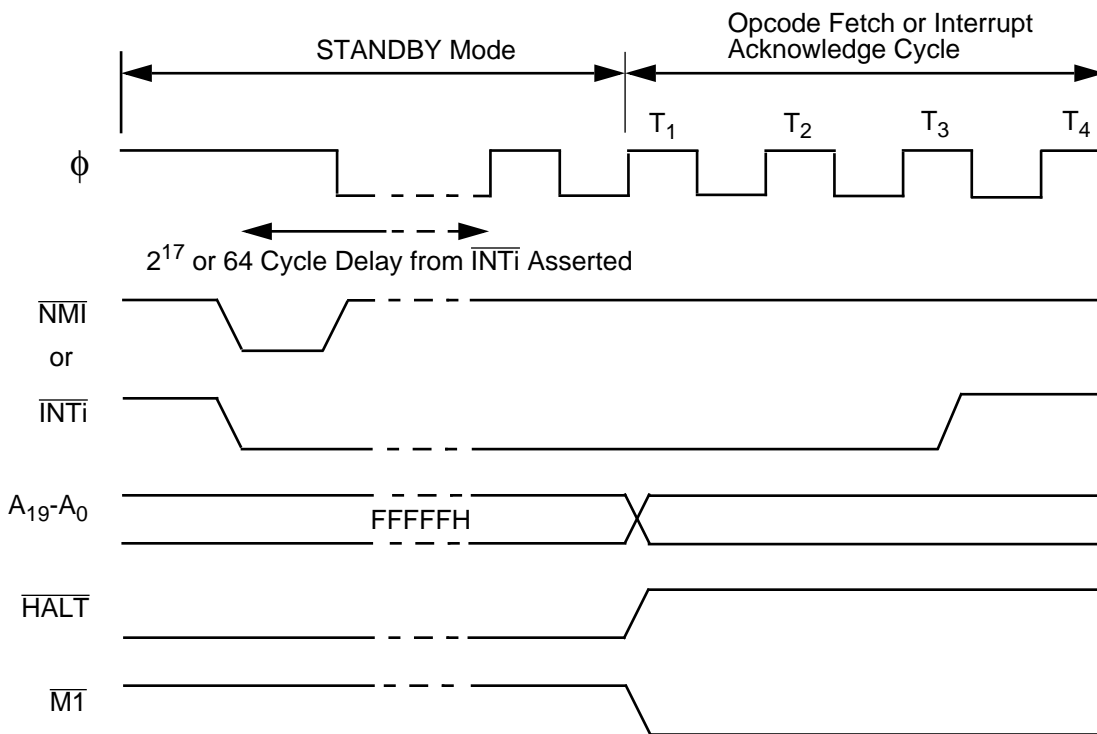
STANDBY Mode

Opcode Fetch or Interrupt Acknowledge Cycle

$T_1$ $T_2$ $T_3$ $T_4$

$\phi$

$2^{17}$ or 64 Cycle Delay from $\overline{INTi}$ Asserted

$\overline{NMI}$

or

$\overline{INTi}$

$A_{19}$-$A_0$

FFFFFH

$\overline{HALT}$

$\overline{M1}$